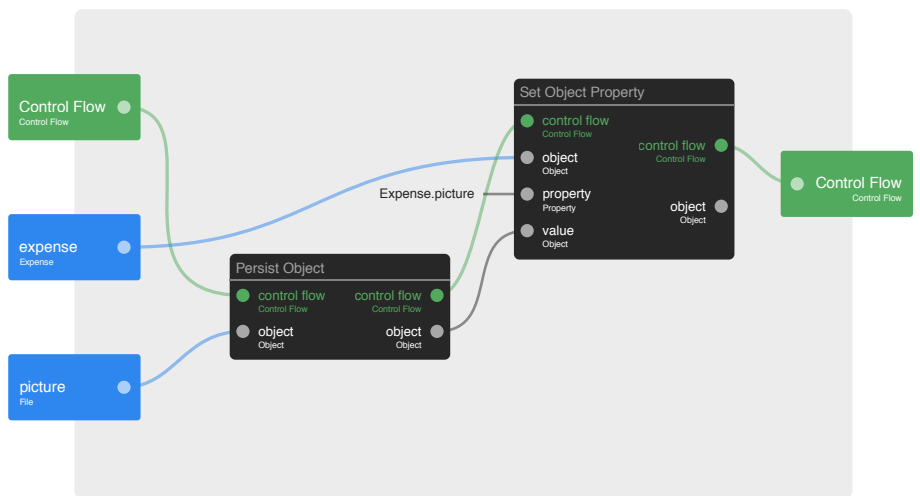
Control Flow
Control Flow

expense
Expense

picture
File

Persist Object
control flow
Control Flow
control flow
Control Flow
object
Object
object
Object

Set Object Property
control flow
Control Flow
control flow
Control Flow
object
Object
Expense.picture
property
Property
object
Object
value
Object

Control Flow
Control Flow